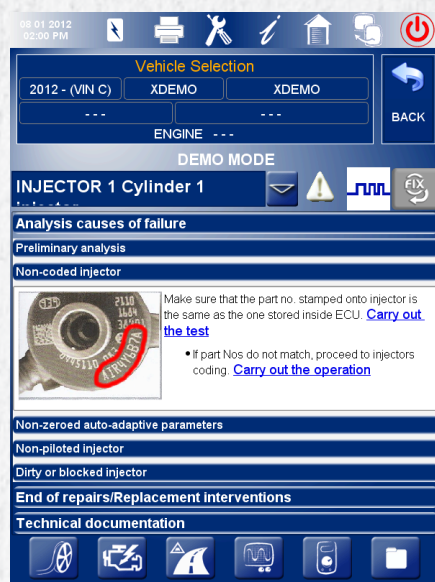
05 01 2012
02:00 PM

Vehicle Selection
2012 - (VIN C) | XDEMO | XDEMO
- - - | - - -
ENGINE - - -

BACK

DEMO MODE

INJECTOR 1 Cylinder 1
Injector

FIX

Analysis causes of failure

Preliminary analysis

Non-coded injector

2110
1684
3488
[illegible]
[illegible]

Make sure that the part no. stamped onto injector is the same as the one stored inside ECU. Carry out the test

• If part Nos do not match, proceed to injectors coding. Carry out the operation

Non-zeroed auto-adaptive parameters

Non-piloted injector

Dirty or blocked injector

End of repairs/Replacement interventions

Technical documentation